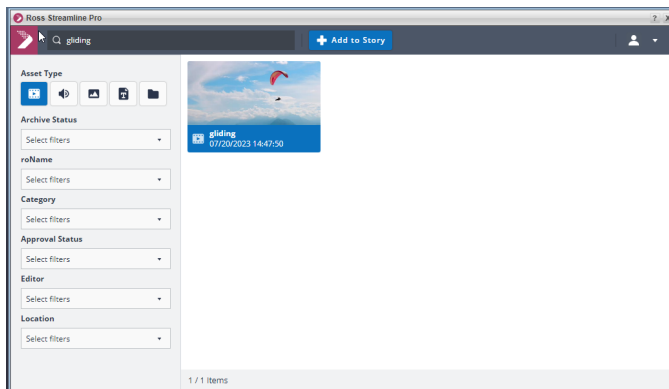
Ross Streamline Pro

? X

gliding

Add to Story

Asset Type

Archive Status

Select filters

roName

Select filters

Category

Select filters

Approval Status

Select filters

Editor

Select filters

Location

Select filters

gliding
07/20/2023 14:47:50

1 / 1 Items